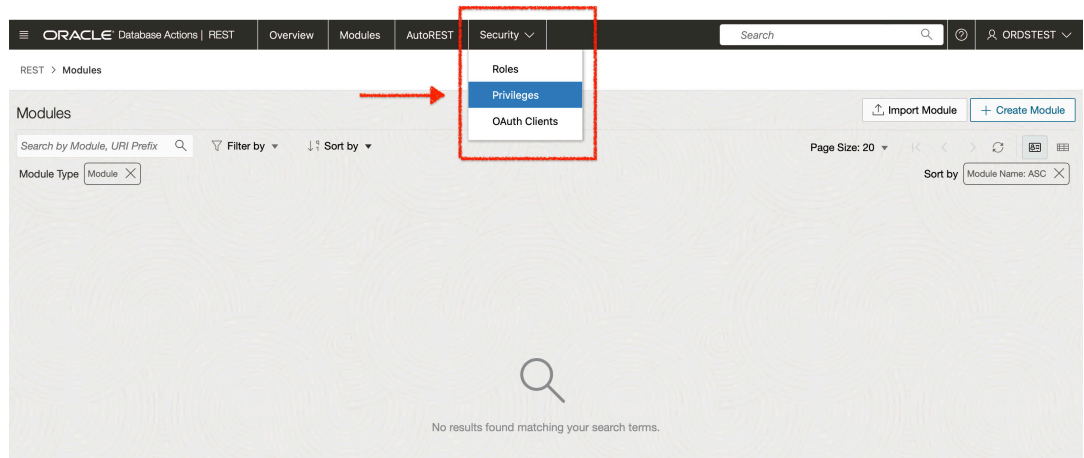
ORACLE Database Actions | REST

Overview

Modules

AutoREST

Security

Search

ORDSTEST

REST > Modules

Roles

Privileges

OAuth Clients

Modules

Import Module

+ Create Module

Search by Module, URI Prefix

Filter by

Sort by

Page Size: 20

Module Type Module

Sort by Module Name: ASC

No results found matching your search terms.